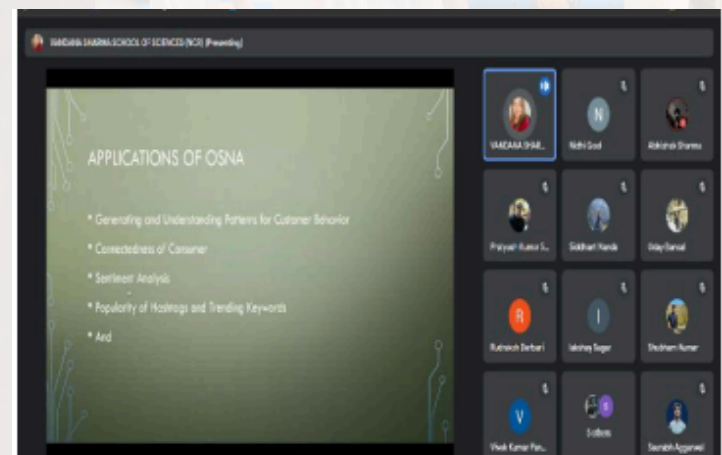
VANDANA SHARMA SCHOOL OF SCIENCES (NCR) (Presenting)

APPLICATIONS OF OSNA

* Generating and Understanding Patterns for Customer Behavior

* Connectedness of Consumer

* Sentiment Analysis

* Popularity of Hashtags and Trending Keywords

* And

VANDANA SHAR...

N

Nidhi Goel

Abhishek Sharma

Pratyush Kumar S...

Siddhant Nanda

Uday Bansal

R

Rudraksh Darbari

I

Ishaan Sagar

Shubham Kumar

V

Vivek Kumar Pan...

S

3 others

Saurabh Aggarwal